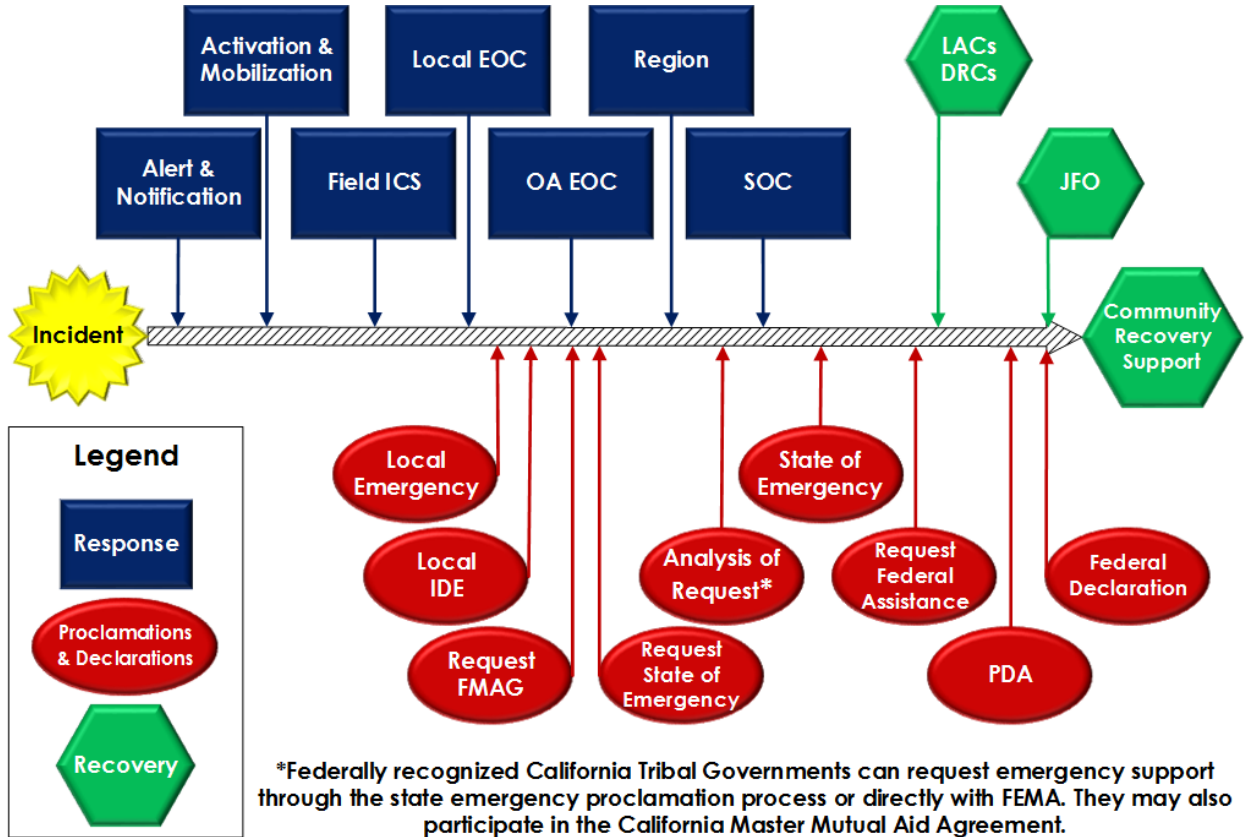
Activation & Mobilization

Local EOC

Region

LACs DRCs

Alert & Notification

Field ICS

OA EOC

SOC

JFO

Incident

Community Recovery Support

Local Emergency

State of Emergency

Local IDE

Analysis of Request*

Request Federal Assistance

Federal Declaration

Request FMAG

Request State of Emergency

PDA

Legend

Response

Proclamations & Declarations

Recovery

*Federally recognized California Tribal Governments can request emergency support through the state emergency proclamation process or directly with FEMA. They may also participate in the California Master Mutual Aid Agreement.